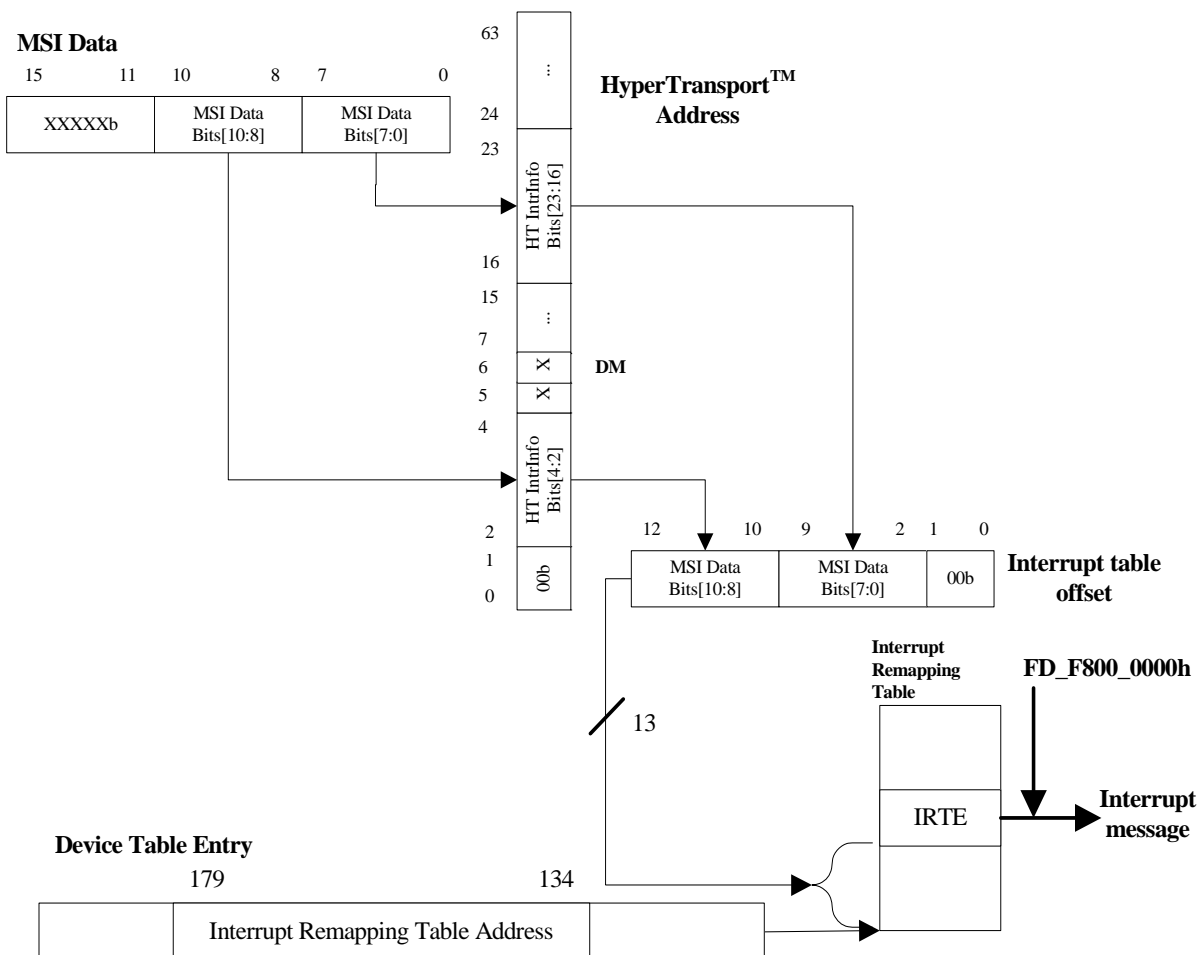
MSI Data

15 11 10 8 7 0

XXXXXb

MSI Data Bits[10:8]

MSI Data Bits[7:0]

63

...

24

23

HyperTransport™ Address

HT IntrInfo Bits[23:16]

16

15

...

7

6 X

5 X

DM

4

HT IntrInfo Bits[4:2]

2

1

00b

0

12 10 9 2 1 0

MSI Data Bits[10:8]

MSI Data Bits[7:0]

00b

Interrupt table offset

Interrupt Remapping Table

FD_F800_0000h

13

IRTE

Interrupt message

Device Table Entry

179 134

Interrupt Remapping Table Address